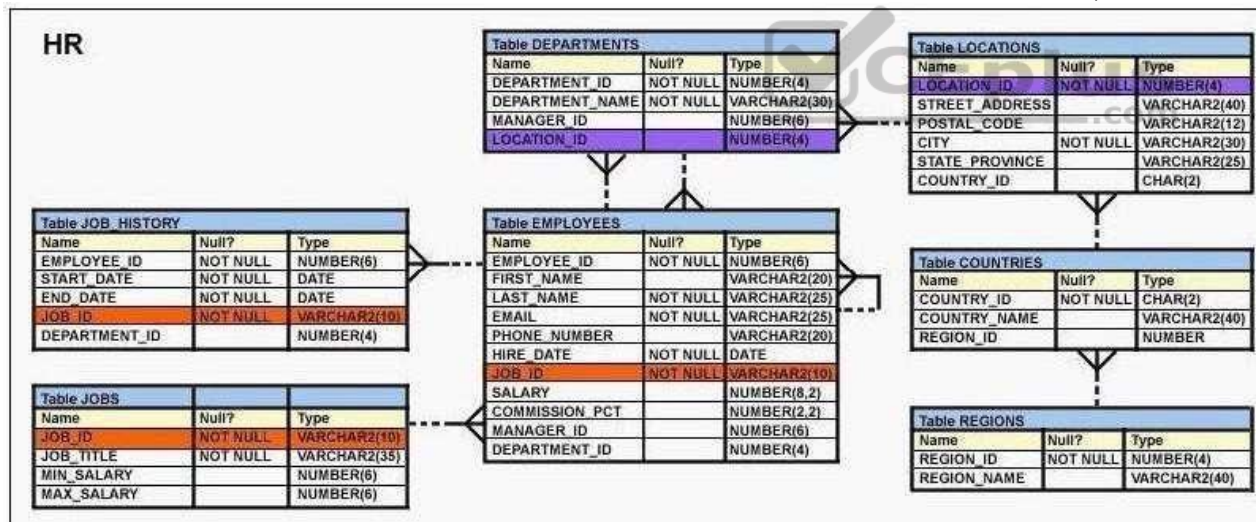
HR

Table DEPARTMENTS

| Name | Null? | Type |
|---|---|---|
| DEPARTMENT_ID | NOT NULL | NUMBER(4) |
| DEPARTMENT_NAME | NOT NULL | VARCHAR2(30) |
| MANAGER_ID | | NUMBER(6) |
| LOCATION_ID | | NUMBER(4) |

Table LOCATIONS

| Name | Null? | Type |
|---|---|---|
| LOCATION_ID | NOT NULL | NUMBER(4) |
| STREET_ADDRESS | | VARCHAR2(40) |
| POSTAL_CODE | | VARCHAR2(12) |
| CITY | NOT NULL | VARCHAR2(30) |
| STATE_PROVINCE | | VARCHAR2(25) |
| COUNTRY_ID | | CHAR(2) |

Table JOB_HISTORY

| Name | Null? | Type |
|---|---|---|
| EMPLOYEE_ID | NOT NULL | NUMBER(6) |
| START_DATE | NOT NULL | DATE |
| END_DATE | NOT NULL | DATE |
| JOB_ID | NOT NULL | VARCHAR2(10) |
| DEPARTMENT_ID | | NUMBER(4) |

Table EMPLOYEES

| Name | Null? | Type |
|---|---|---|
| EMPLOYEE_ID | NOT NULL | NUMBER(6) |
| FIRST_NAME | | VARCHAR2(20) |
| LAST_NAME | NOT NULL | VARCHAR2(25) |
| EMAIL | NOT NULL | VARCHAR2(25) |
| PHONE_NUMBER | | VARCHAR2(20) |
| HIRE_DATE | NOT NULL | DATE |
| JOB_ID | NOT NULL | VARCHAR2(10) |
| SALARY | | NUMBER(8,2) |
| COMMISSION_PCT | | NUMBER(2,2) |
| MANAGER_ID | | NUMBER(6) |
| DEPARTMENT_ID | | NUMBER(4) |

Table COUNTRIES

| Name | Null? | Type |
|---|---|---|
| COUNTRY_ID | NOT NULL | CHAR(2) |
| COUNTRY_NAME | | VARCHAR2(40) |
| REGION_ID | | NUMBER |

Table JOBS

| Name | Null? | Type |
|---|---|---|
| JOB_ID | NOT NULL | VARCHAR2(10) |
| JOB_TITLE | NOT NULL | VARCHAR2(35) |
| MIN_SALARY | | NUMBER(6) |
| MAX_SALARY | | NUMBER(6) |

Table REGIONS

| Name | Null? | Type |
|---|---|---|
| REGION_ID | NOT NULL | NUMBER(4) |
| REGION_NAME | | VARCHAR2(40) |